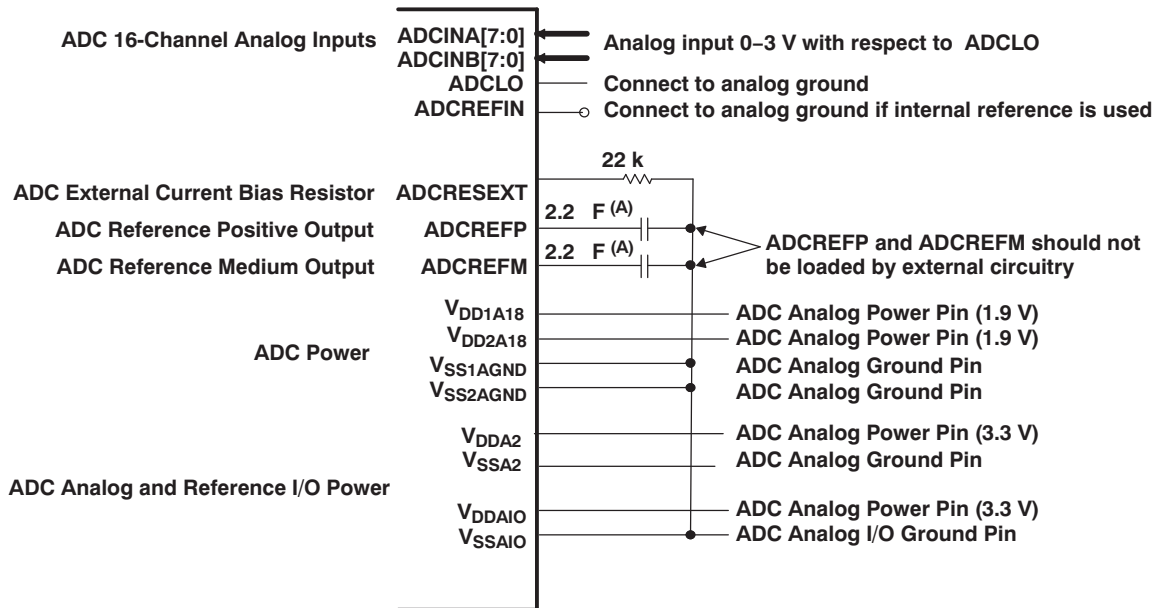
ADC 16-Channel Analog Inputs

ADCINA[7:0]

ADCINB[7:0]

ADCLO

ADCREFIN

Analog input 0−3 V with respect to ADCLO

Connect to analog ground

Connect to analog ground if internal reference is used

22 k

ADC External Current Bias Resistor

ADCRESEXT

ADC Reference Positive Output

ADCREFP

2.2 F $^{(A)}$

ADC Reference Medium Output

ADCREFM

2.2 F $^{(A)}$

ADCREFP and ADCREFM should not be loaded by external circuitry

$V_{DD1A18}$

$V_{DD2A18}$

ADC Power

$V_{SS1AGND}$

$V_{SS2AGND}$

ADC Analog Power Pin (1.9 V)

ADC Analog Power Pin (1.9 V)

ADC Analog Ground Pin

ADC Analog Ground Pin

$V_{DDA2}$

$V_{SSA2}$

ADC Analog Power Pin (3.3 V)

ADC Analog Ground Pin

ADC Analog and Reference I/O Power

$V_{DDAIO}$

$V_{SSAIO}$

ADC Analog Power Pin (3.3 V)

ADC Analog I/O Ground Pin